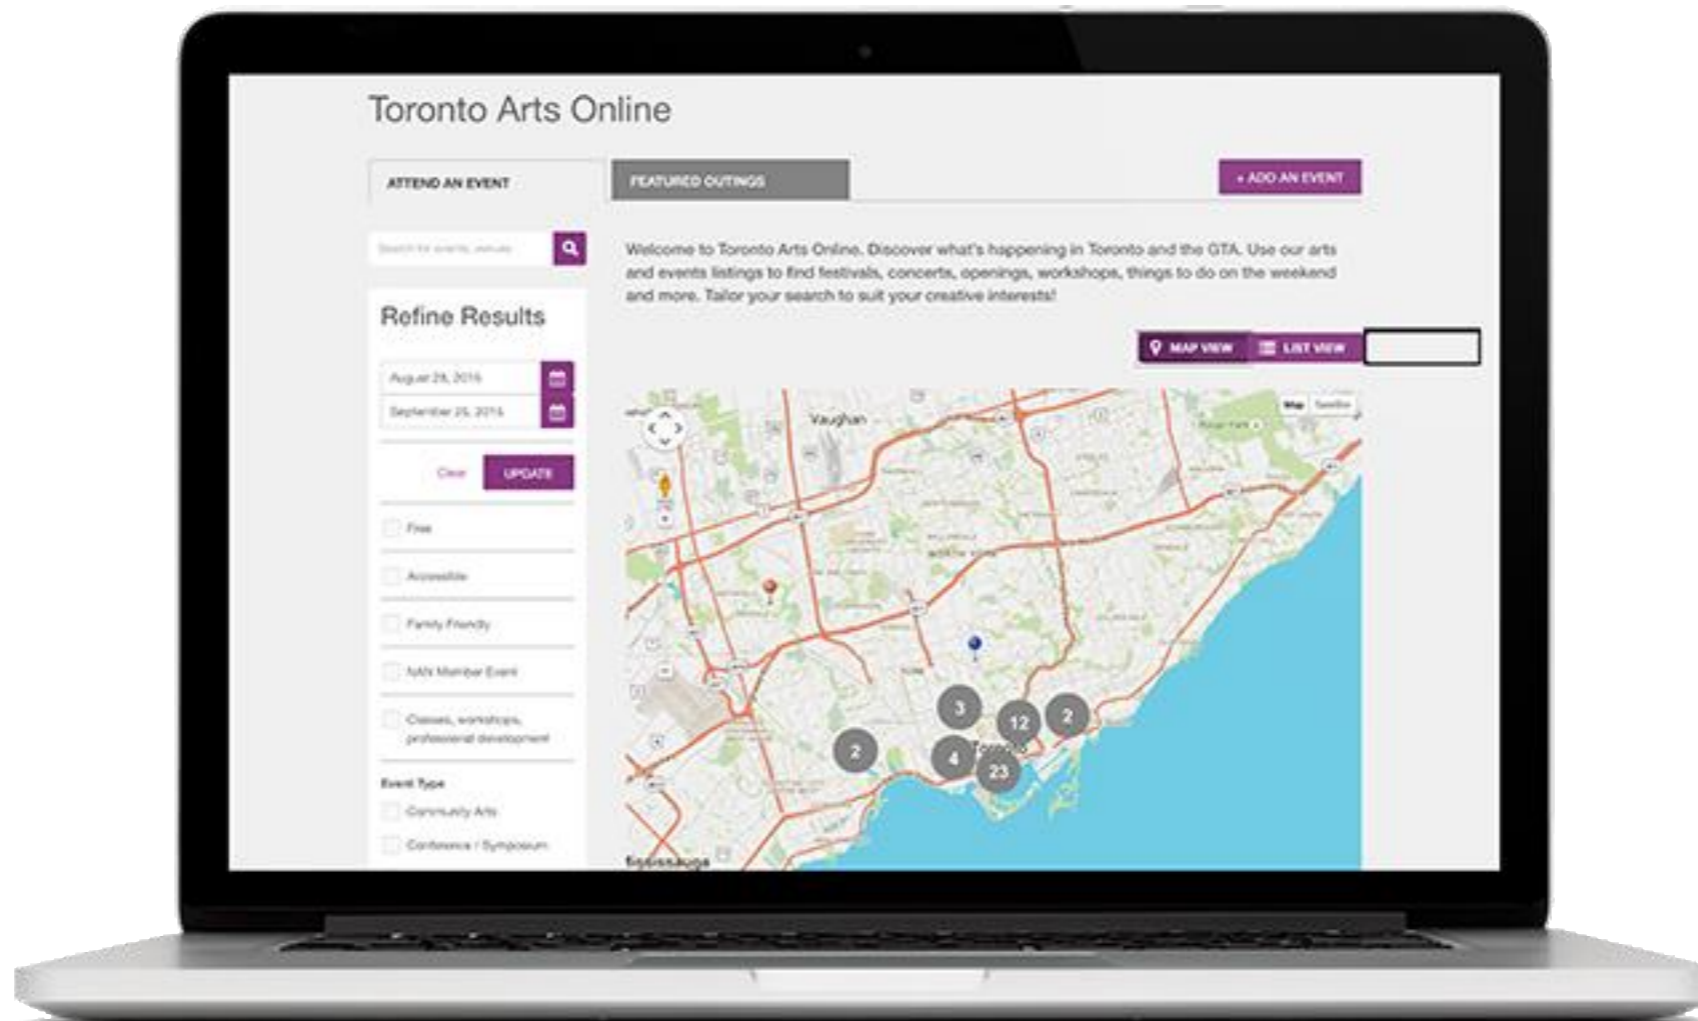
Toronto Arts Online

ATTEND AN EVENT

FEATURED OUTINGS

+ ADD AN EVENT

Search for events, venues

Welcome to Toronto Arts Online. Discover what's happening in Toronto and the GTA. Use our arts and events listings to find festivals, concerts, openings, workshops, things to do on the weekend and more. Tailor your search to suit your creative interests!

Refine Results

August 25, 2016

September 25, 2016

Clear

UPDATE

Free

Accessible

Family Friendly

NAN Member Event

Classes, workshops, professional development

Event Type

Community Arts

Conference / Symposium

MAP VIEW

LIST VIEW

Map Satellite

Vaughan

Toronto

Mississauga

3

12

2

2

4

23